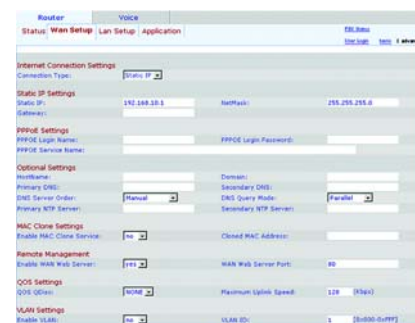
Router Voice

Status Wan Setup Lan Setup Application

FBI Menu
User login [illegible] | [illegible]

Internet Connection Settings
Connection Type: Static IP

Static IP Settings
Static IP: 192.168.10.1 NetMask: 255.255.255.0
Gateway:

PPPoE Settings
PPPOE Login Name: PPPOE Login Password:
PPPOE Service Name:

Optional Settings
HostName: Domain:
Primary DNS: Secondary DNS:
DNS Server Order: Manual DNS Query Mode: Parallel
Primary NTP Server: Secondary NTP Server:

MAC Clone Settings
Enable MAC Clone Service: no Cloned MAC Address:

Remote Management
Enable WAN Web Server: yes WAN Web Server Port: 80

QOS Settings
QOS QDisc: NONE Maximum Uplink Speed: 128 (Kbps)

VLAN Settings
Enable VLAN: no VLAN ID: 1 [0x000-0xFFF]